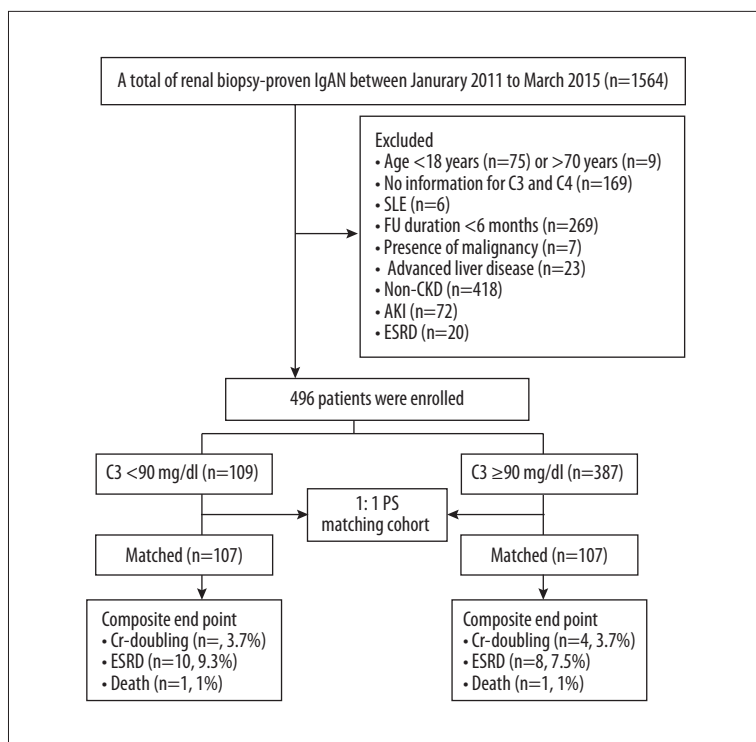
A total of renal biopsy-proven IgAN between Janurary 2011 to March 2015 (n=1564)

Excluded
• Age <18 years (n=75) or >70 years (n=9)
• No information for C3 and C4 (n=169)
• SLE (n=6)
• FU duration <6 months (n=269)
• Presence of malignancy (n=7)
• Advanced liver disease (n=23)
• Non-CKD (n=418)
• AKI (n=72)
• ESRD (n=20)

496 patients were enrolled

C3 <90 mg/dl (n=109)

C3 ≥90 mg/dl (n=387)

1: 1 PS matching cohort

Matched (n=107)

Matched (n=107)

Composite end point
• Cr-doubling (n=, 3.7%)
• ESRD (n=10, 9.3%)
• Death (n=1, 1%)

Composite end point
• Cr-doubling (n=4, 3.7%)
• ESRD (n=8, 7.5%)
• Death (n=1, 1%)